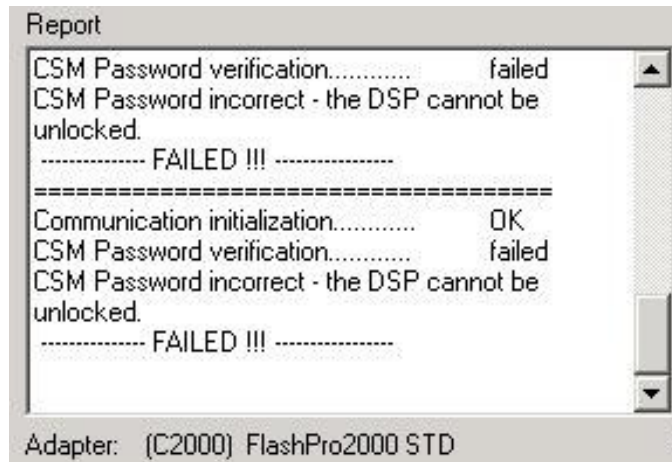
Report

CSM Password verification............ failed
CSM Password incorrect - the DSP cannot be unlocked.
-------------- FAILED !!! ----------------
=======================================
Communication initialization............ OK
CSM Password verification............ failed
CSM Password incorrect - the DSP cannot be unlocked.
-------------- FAILED !!! ----------------

Adapter: (C2000) FlashPro2000 STD